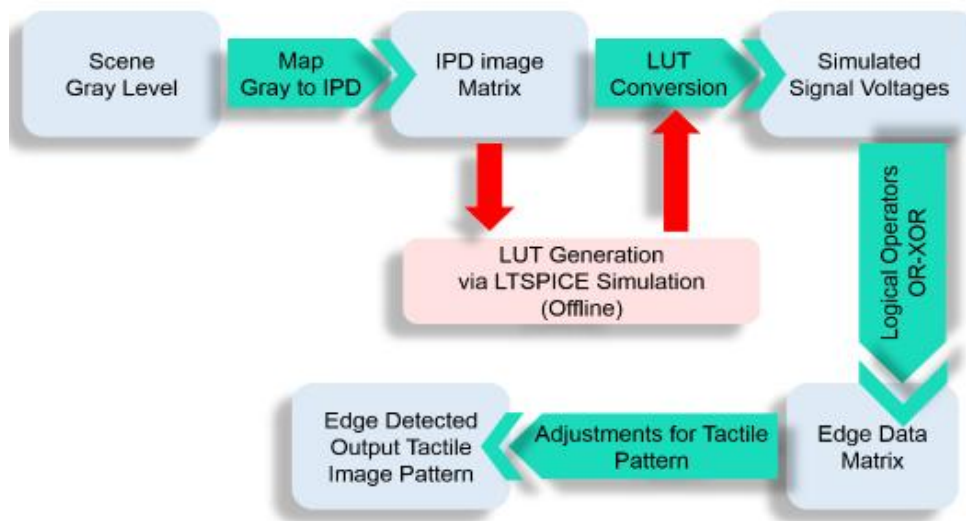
Scene
Gray Level

Map
Gray to IPD

IPD image
Matrix

LUT
Conversion

Simulated
Signal Voltages

LUT Generation
via LTSPICE Simulation
(Offline)

Logical Operators
OR-XOR

Edge Data
Matrix

Adjustments for Tactile
Pattern

Edge Detected
Output Tactile
Image Pattern